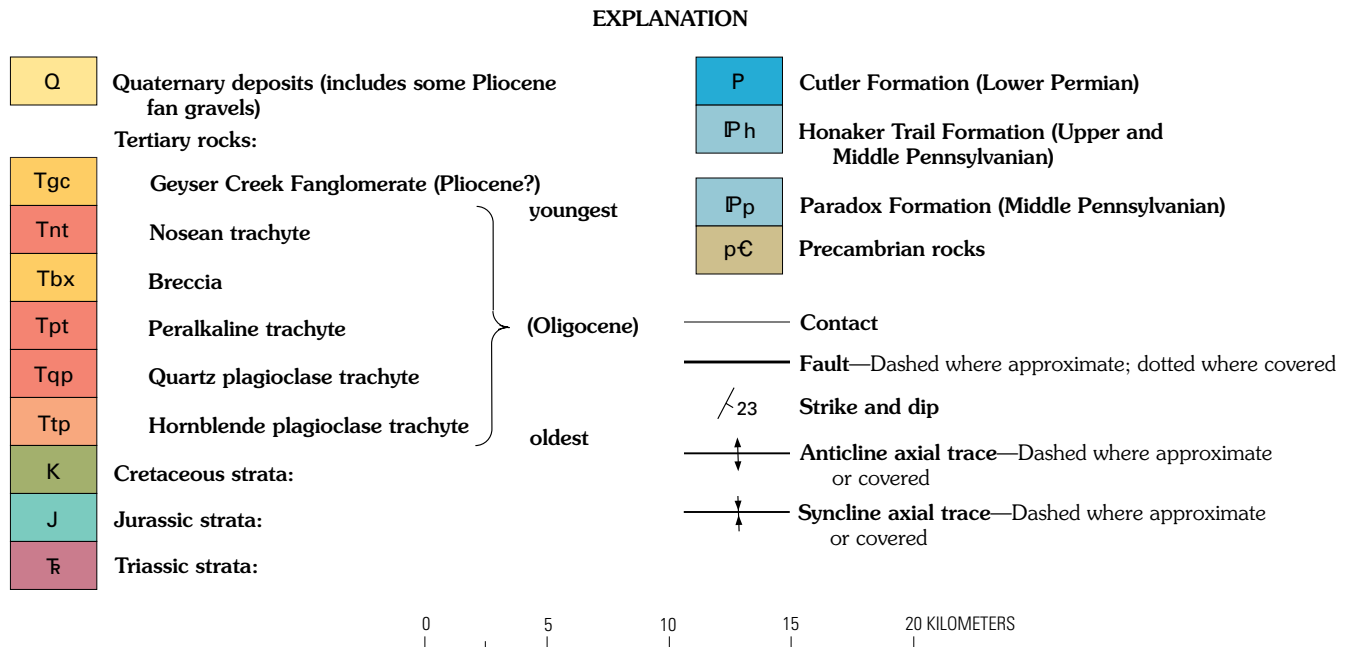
EXPLANATION

Q Quaternary deposits (includes some Pliocene fan gravels)

Tertiary rocks:

Tgc Geyser Creek Fanglomerate (Pliocene?)

Tnt Nosean trachyte

Tbx Breccia

Tpt Peralkaline trachyte

Tqp Quartz plagioclase trachyte

Ttp Hornblende plagioclase trachyte

youngest

(Oligocene)

oldest

K Cretaceous strata:

J Jurassic strata:

Ʀ Triassic strata:

P Cutler Formation (Lower Permian)

⅊h Honaker Trail Formation (Upper and Middle Pennsylvanian)

⅊p Paradox Formation (Middle Pennsylvanian)

p€ Precambrian rocks

Contact

Fault—Dashed where approximate; dotted where covered

23 Strike and dip

Anticline axial trace—Dashed where approximate or covered

Syncline axial trace—Dashed where approximate or covered

0 5 10 15 20 KILOMETERS